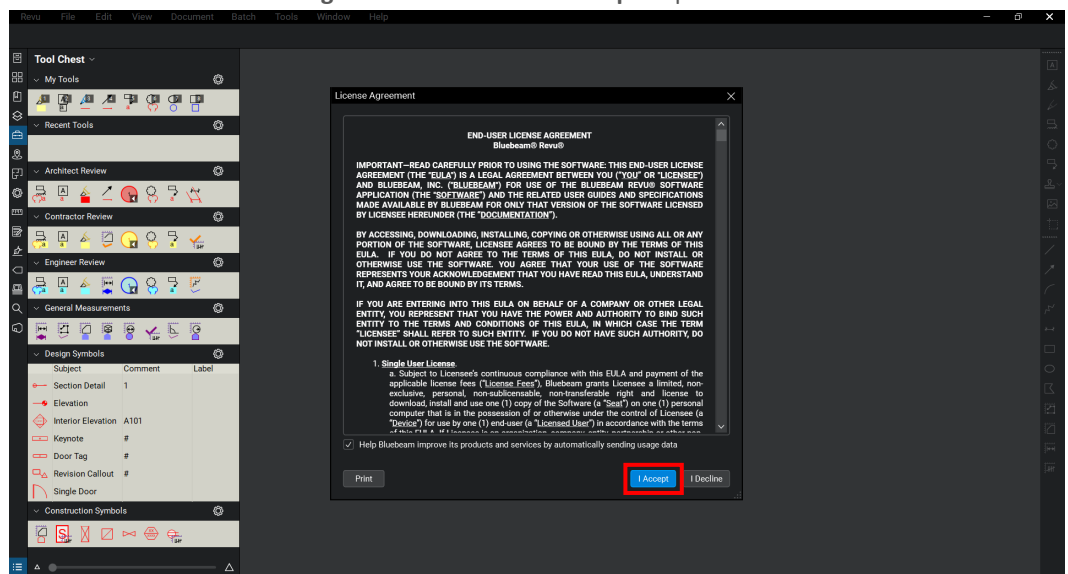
Revu File Edit View Document Batch Tools Window Help

Tool Chest
My Tools
Recent Tools
Architect Review
Contractor Review
Engineer Review
General Measurements
Design Symbols

| Subject | Comment | Label |
|---|---|---|
| Section Detail | 1 | |
| Elevation | | |
| Interior Elevation | A101 | |
| Keynote | # | |
| Door Tag | # | |
| Revision Callout | # | |
| Single Door | | |

Construction Symbols

License Agreement

END-USER LICENSE AGREEMENT
Bluebeam® Revu®

IMPORTANT—READ CAREFULLY PRIOR TO USING THE SOFTWARE: THIS END-USER LICENSE AGREEMENT (THE "EULA") IS A LEGAL AGREEMENT BETWEEN YOU ("YOU" OR "LICENSEE") AND BLUEBEAM, INC. ("BLUEBEAM") FOR USE OF THE BLUEBEAM REVU® SOFTWARE APPLICATION (THE "SOFTWARE") AND THE RELATED USER GUIDES AND SPECIFICATIONS MADE AVAILABLE BY BLUEBEAM FOR ONLY THAT VERSION OF THE SOFTWARE LICENSED BY LICENSEE HEREUNDER (THE "DOCUMENTATION").

BY ACCESSING, DOWNLOADING, INSTALLING, COPYING OR OTHERWISE USING ALL OR ANY PORTION OF THE SOFTWARE, LICENSEE AGREES TO BE BOUND BY THE TERMS OF THIS EULA. IF YOU DO NOT AGREE TO THE TERMS OF THIS EULA, DO NOT INSTALL OR OTHERWISE USE THE SOFTWARE. YOU AGREE THAT YOUR USE OF THE SOFTWARE REPRESENTS YOUR ACKNOWLEDGEMENT THAT YOU HAVE READ THIS EULA, UNDERSTAND IT, AND AGREE TO BE BOUND BY ITS TERMS.

IF YOU ARE ENTERING INTO THIS EULA ON BEHALF OF A COMPANY OR OTHER LEGAL ENTITY, YOU REPRESENT THAT YOU HAVE THE POWER AND AUTHORITY TO BIND SUCH ENTITY TO THE TERMS AND CONDITIONS OF THIS EULA, IN WHICH CASE THE TERM "LICENSEE" SHALL REFER TO SUCH ENTITY. IF YOU DO NOT HAVE SUCH AUTHORITY, DO NOT INSTALL OR OTHERWISE USE THE SOFTWARE.

1. Single User License.
a. Subject to Licensee's continuous compliance with this EULA and payment of the applicable license fees ("License Fees"), Bluebeam grants Licensee a limited, non-exclusive, personal, non-sublicensable, non-transferable right and license to download, install and use one (1) copy of the Software (a "Seat") on one (1) personal computer that is in the possession of or otherwise under the control of Licensee (a "Device") for use by one (1) end-user (a "Licensed User") in accordance with the terms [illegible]

Help Bluebeam improve its products and services by automatically sending usage data

Print
I Accept
I Decline